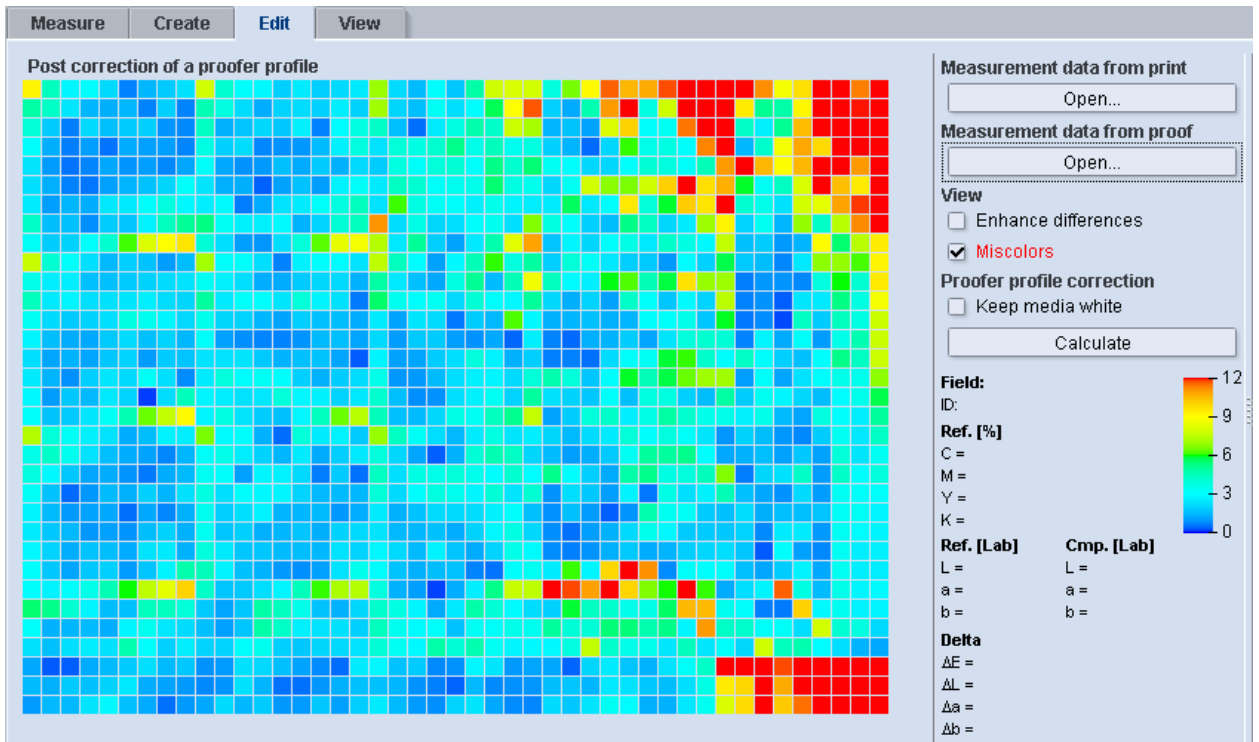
Measure Create Edit View

Post correction of a proofer profile

Measurement data from print
Open...
Measurement data from proof
Open...
View
Enhance differences
Miscolors
Proofer profile correction
Keep media white
Calculate

12
9
6
3
0

Field:
ID:
Ref. [%]
C =
M =
Y =
K =
Ref. [Lab]
L =
a =
b =
Cmp. [Lab]
L =
a =
b =
Delta
ΔE =
ΔL =
Δa =
Δb =